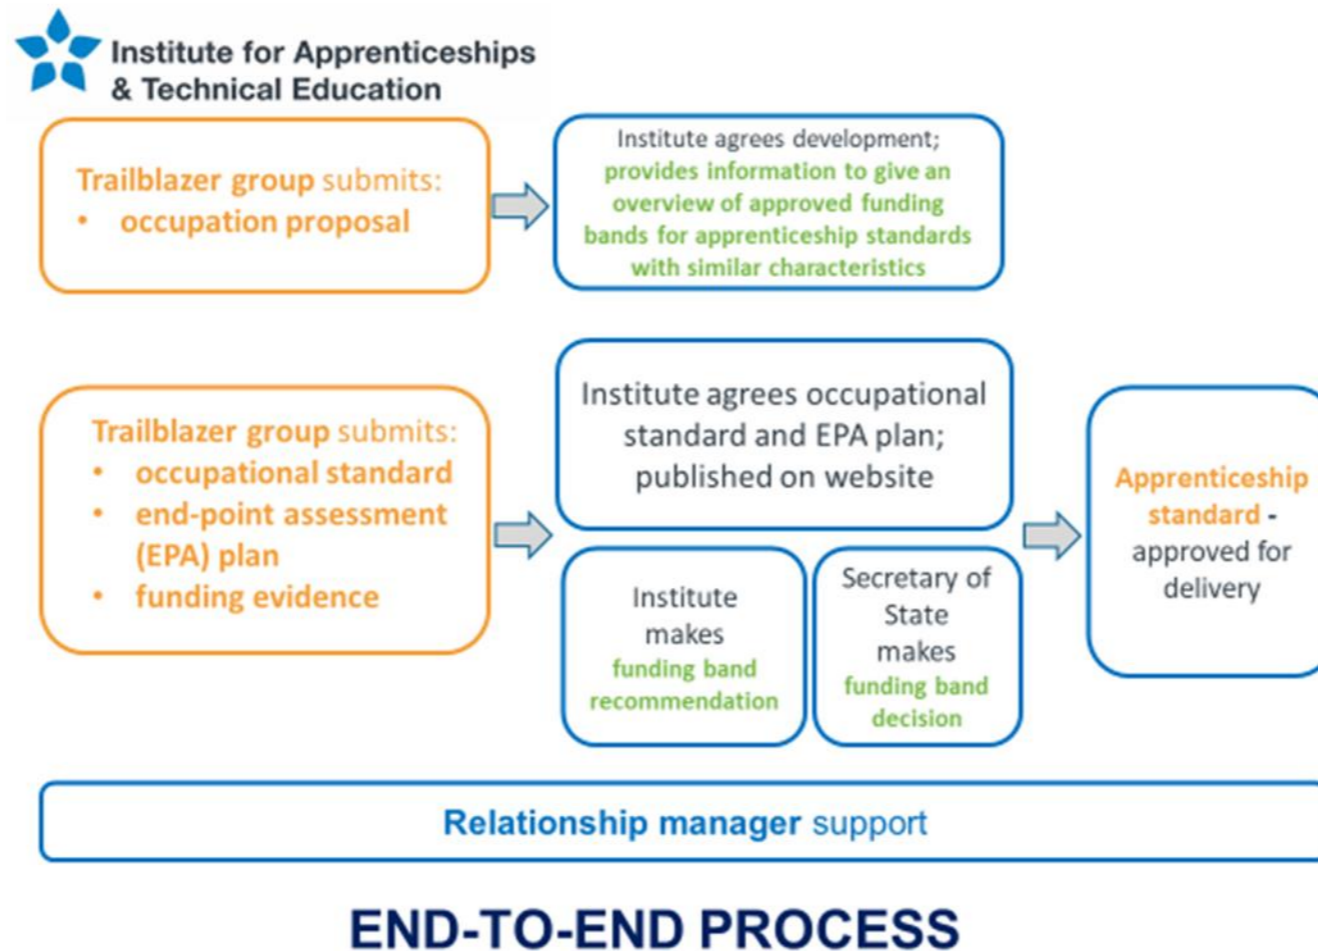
Institute for Apprenticeships & Technical Education

Trailblazer group submits:
• occupation proposal

Institute agrees development; provides information to give an overview of approved funding bands for apprenticeship standards with similar characteristics

Trailblazer group submits:
• occupational standard
• end-point assessment (EPA) plan
• funding evidence

Institute agrees occupational standard and EPA plan; published on website

Institute makes funding band recommendation

Secretary of State makes funding band decision

Apprenticeship standard - approved for delivery

Relationship manager support

END-TO-END PROCESS